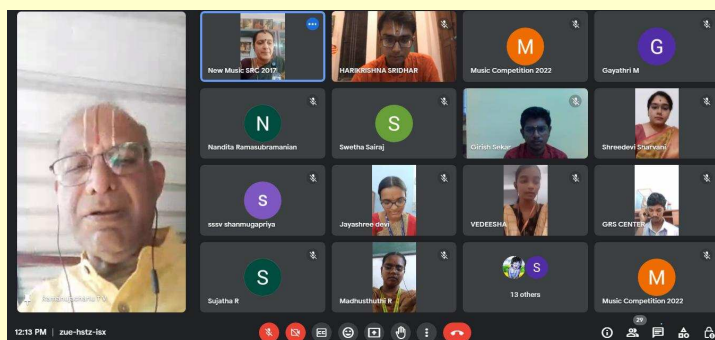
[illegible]

New Music SRC 2017

HARIKRISHNA SRIDHAR

M

Music Competition 2022

G

Gayathri M

N

Nandita Ramasubramanian

S

Swetha Sairaj

Girish Sekar

Shreedevi Sharvani

S

sssv shanmugapriya

Jayashree devi

VEDEESHA

GRS CENTER

S

Sujatha R

Madhusthuthi R

S

13 others

M

Music Competition 2022

12:13 PM | zue-hstz-isx

29